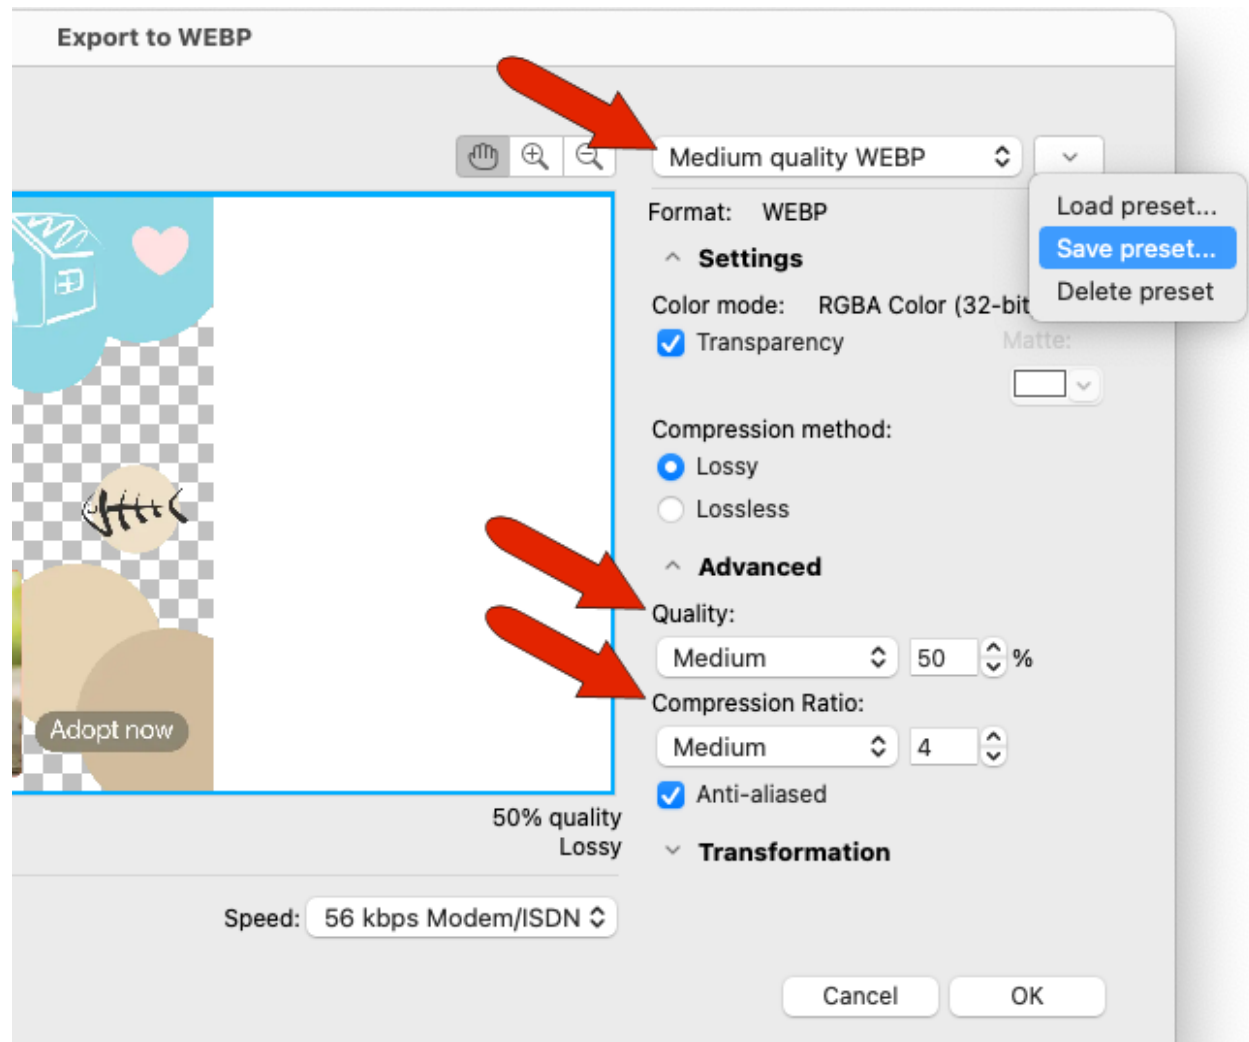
Export to WEBP

Medium quality WEBP

Load preset...
Save preset...
Delete preset

Format: WEBP

Settings

Color mode: RGBA Color (32-bit

Transparency

Matte:

Compression method:

Lossy

Lossless

Advanced

Quality:

Medium

50 %

Compression Ratio:

Medium

4

Anti-aliased

Transformation

Adopt now

50% quality
Lossy

Speed: 56 kbps Modem/ISDN

Cancel

OK